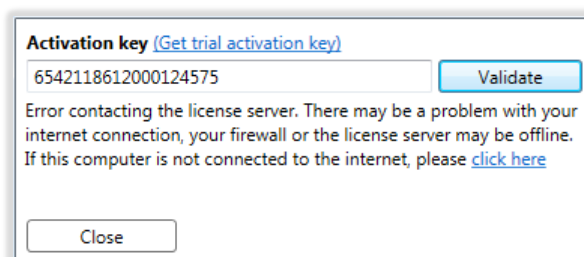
Activation key (Get trial activation key)

6542118612000124575

Validate

Error contacting the license server. There may be a problem with your internet connection, your firewall or the license server may be offline. If this computer is not connected to the internet, please click here

Close